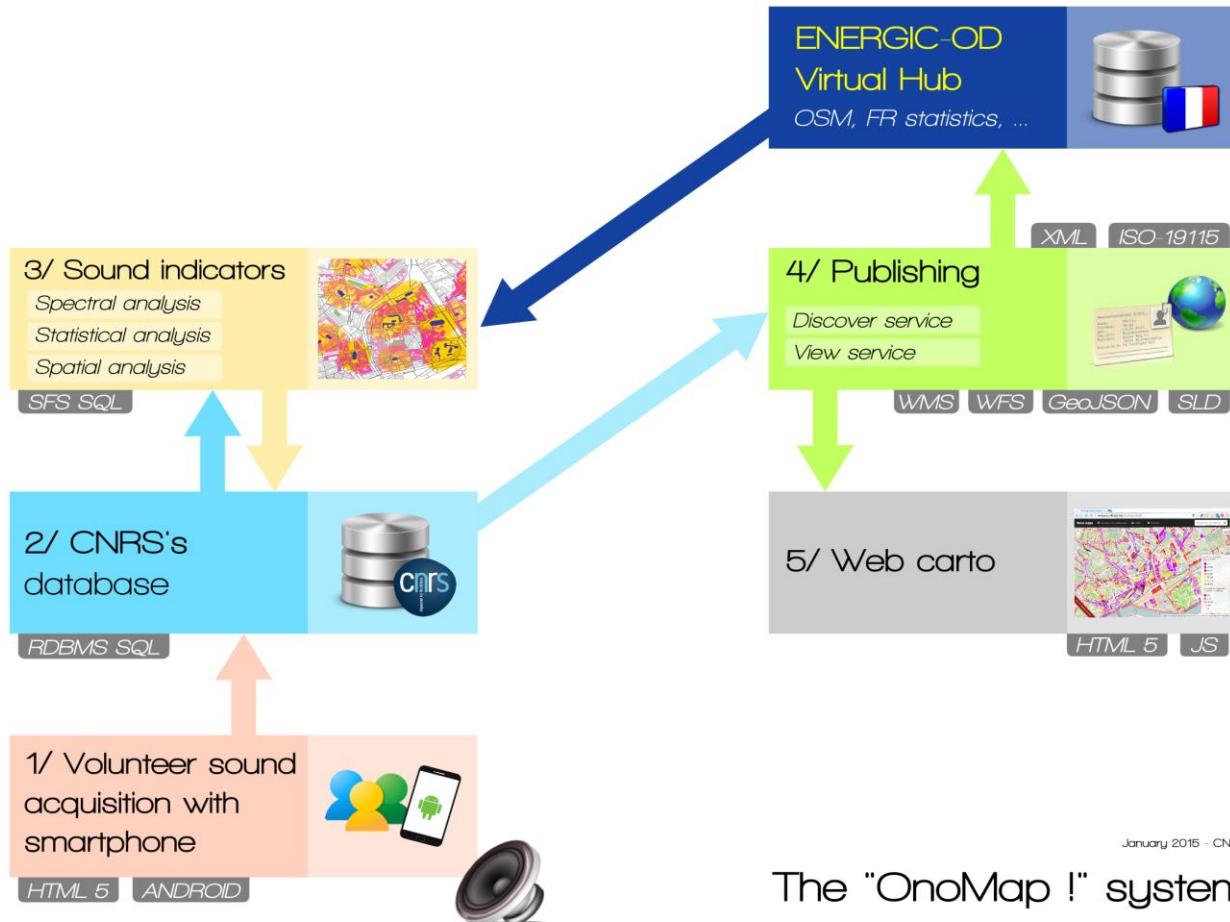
ENERGIC-OD
Virtual Hub
OSM, FR statistics, ...

XML ISO-19115

3/ Sound indicators
Spectral analysis
Statistical analysis
Spatial analysis
SFS SQL

4/ Publishing
Discover service
View service
WMS WFS GeoJSON SLD

2/ CNRS's database
RDBMS SQL

5/ Web carto
HTML 5 JS

1/ Volunteer sound acquisition with smartphone
HTML 5 ANDROID

January 2015 - CN

The "OnoMap !" systen